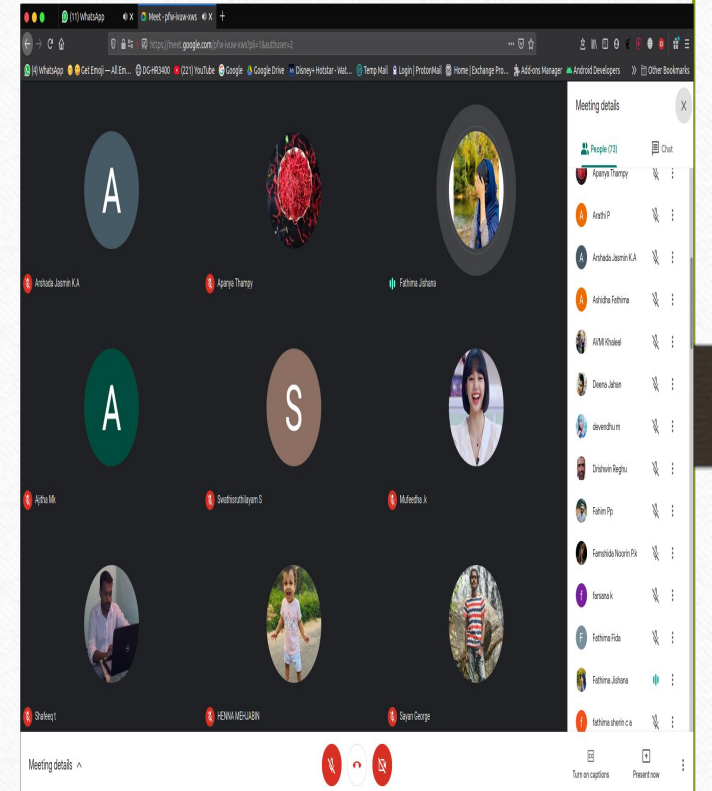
(11) WhatsApp
Meet - pfw-kvaw-xws

https://meet.google.com/pfw-kvaw-xws?pli=1&authuser=2

(4) WhatsApp | Get Emoji — All Em... | DG-HR3400 | (221) YouTube | Google | Google Drive | Disney+ Hotstar - Wat... | Temp Mail | Login | ProtonMail | Home | Exchange Pro... | Add-ons Manager | Android Developers | Other Bookmarks

A
Arshada Jasmin K.A

Aparya Thampy

Fathima Jishana

A
Ajitha Mk

S
Swathisruthilayam S

Mufeedha .k

Shafeeq t

HENNA MEHJABIN

Sayan George

Meeting details
People (73)
Chat

Aparya Thampy
Arathi P
Arshada Jasmin K.A
Ashidha Fathima
AVM Khaleel
Deena Jahan
devendhu m
Drishwin Reghu
Fahim Pp
Famshida Noorin P.k
farsana k
Fathima Fida
Fathima Jishana
fathima sherin c a

Meeting details ^

Turn on captions
Present now